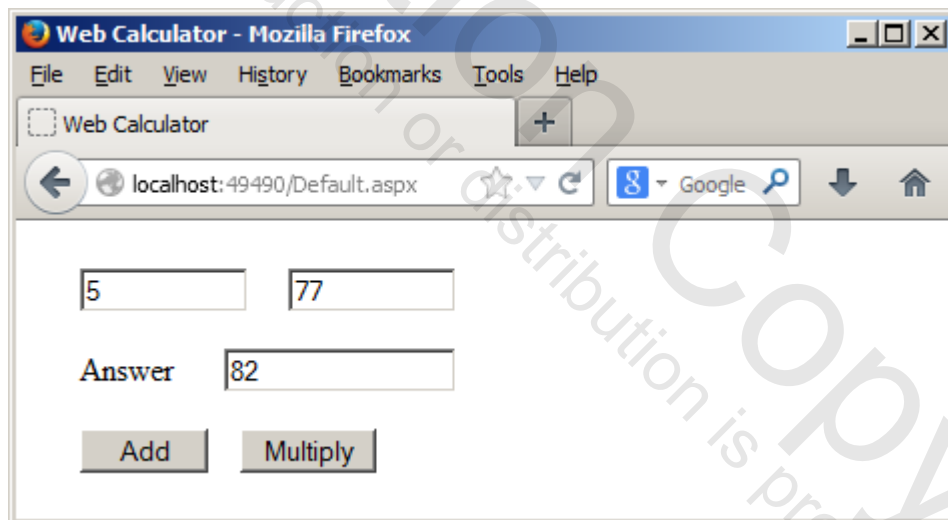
Web Calculator - Mozilla Firefox

File Edit View History Bookmarks Tools Help

Web Calculator

localhost:49490/Default.aspx

Google

5

77

Answer 82

Add

Multiply

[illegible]tion or distribution is pro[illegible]

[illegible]on Copy